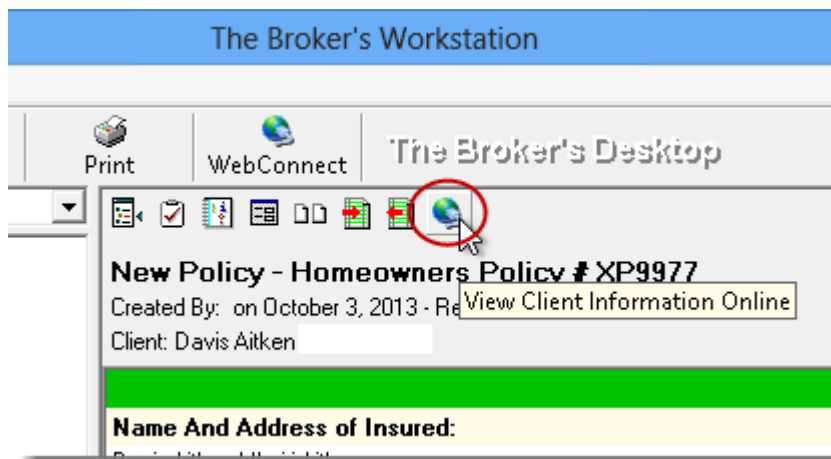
The Broker's Workstation

Print

WebConnect

The Broker's Desktop

New Policy - Homeowners Policy # XP9977

Created By: on October 3, 2013 - Re

View Client Information Online

Client: Davis Aitken

Name And Address of Insured: